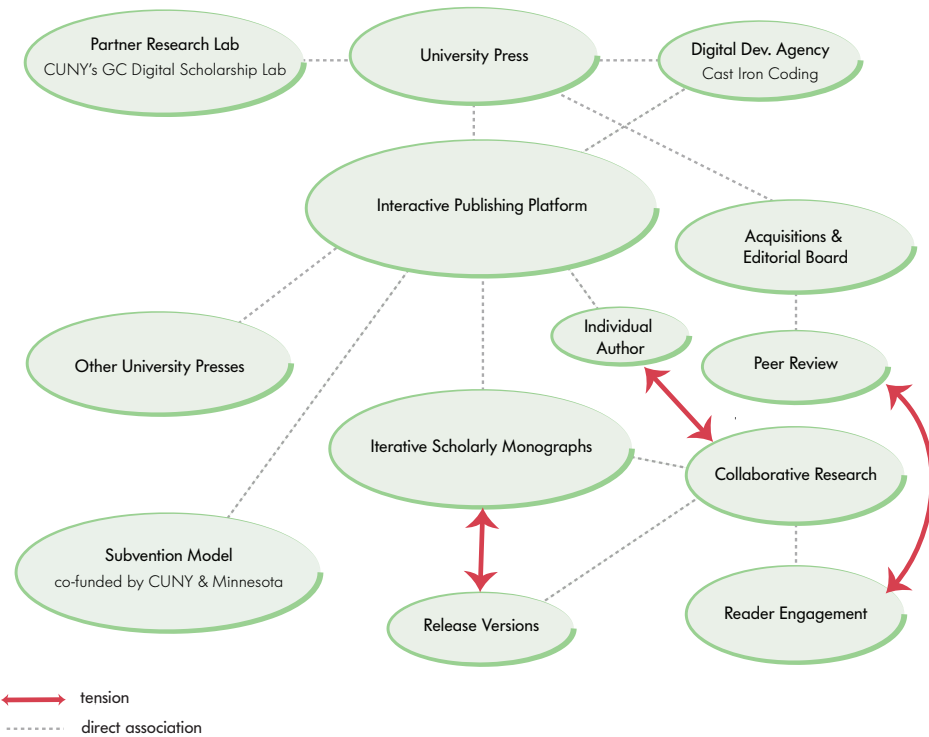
Partner Research Lab
CUNY's GC Digital Scholarship Lab

University Press

Digital Dev. Agency
Cast Iron Coding

Interactive Publishing Platform

Acquisitions & Editorial Board

Other University Presses

Individual Author

Peer Review

Iterative Scholarly Monographs

Collaborative Research

Subvention Model
co-funded by CUNY & Minnesota

Release Versions

Reader Engagement

tension

direct association